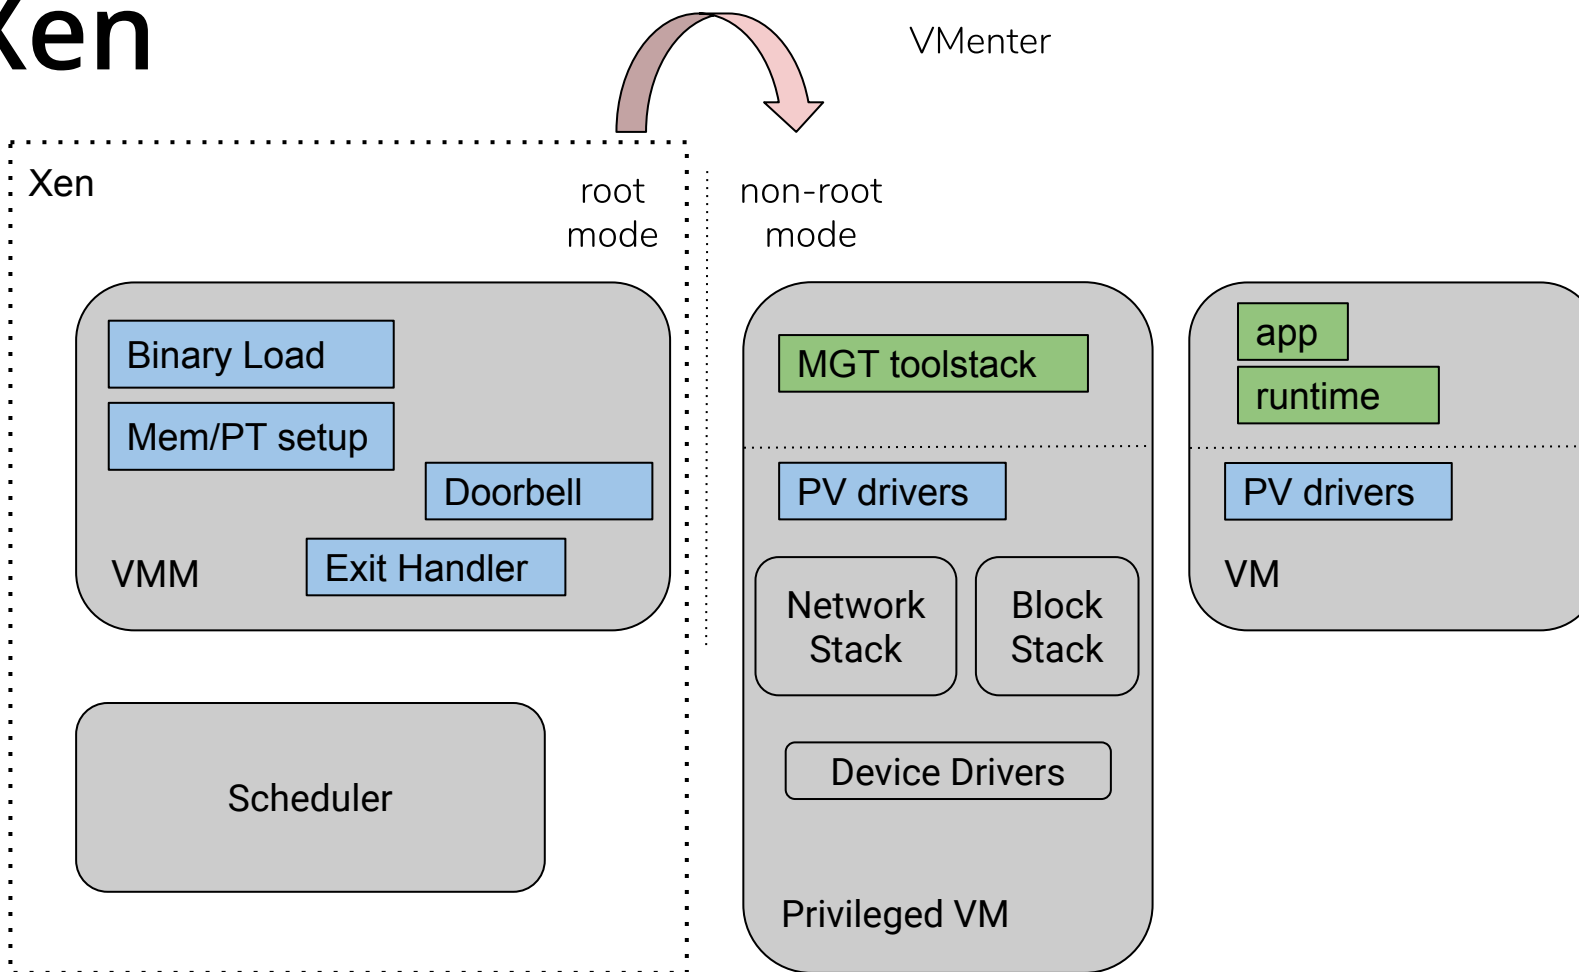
Xen

VMenter

Xen

root mode

non-root mode

Binary Load

Mem/PT setup

Doorbell

VMM

Exit Handler

Scheduler

MGT toolstack

PV drivers

Network Stack

Block Stack

Device Drivers

Privileged VM

app

runtime

PV drivers

VM